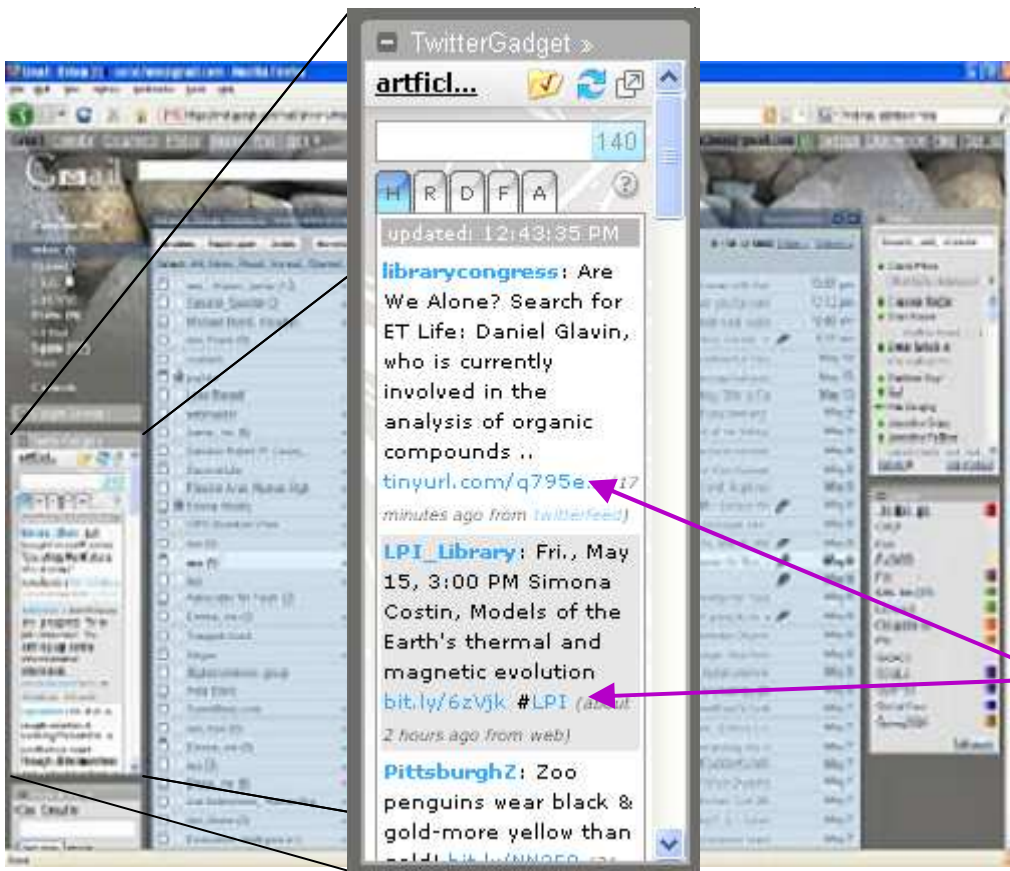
TwitterGadget »

artficl...

140

H R D F A ?

updated: 12:43:35 PM

librarycongress: Are We Alone? Search for ET Life: Daniel Glavin, who is currently involved in the analysis of organic compounds .. tinyurl.com/q795e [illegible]17 minutes ago from twitterfeed)

LPI_Library: Fri., May 15, 3:00 PM Simona Costin, Models of the Earth's thermal and magnetic evolution bit.ly/6zVjk #LPI (about 2 hours ago from web)

PittsburghZ: Zoo penguins wear black & gold-more yellow than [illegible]